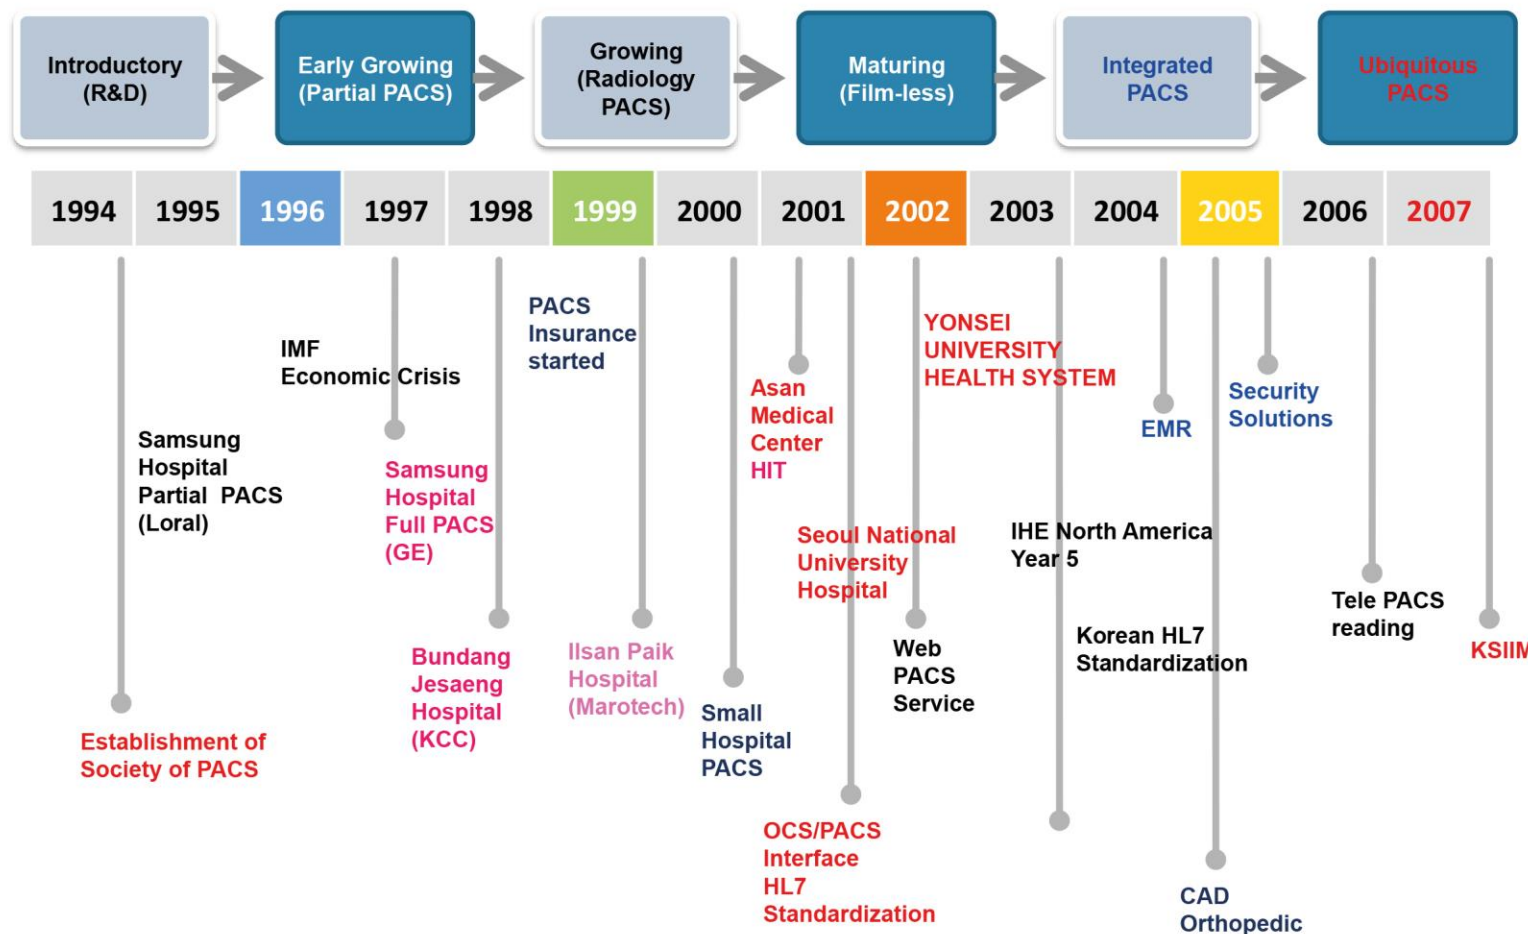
Introductory (R&D)

Early Growing (Partial PACS)

Growing (Radiology PACS)

Maturing (Film-less)

Integrated PACS

Ubiquitous PACS

| 1994 | 1995 | 1996 | 1997 | 1998 | 1999 | 2000 | 2001 | 2002 | 2003 | 2004 | 2005 | 2006 | 2007 |
|---|---|---|---|---|---|---|---|---|---|---|---|---|---|

PACS Insurance started

YONSEI UNIVERSITY HEALTH SYSTEM

IMF Economic Crisis

Asan Medical Center HIT

Security Solutions

EMR

Samsung Hospital Partial PACS (Loral)

Samsung Hospital Full PACS (GE)

Seoul National University Hospital

IHE North America Year 5

Tele PACS reading

Korean HL7 Standardization

Web PACS Service

KSIIM

Bundang Jesaeng Hospital (KCC)

Ilsan Paik Hospital (Marotech)

Small Hospital PACS

Establishment of Society of PACS

OCS/PACS Interface HL7 Standardization

CAD Orthopedic